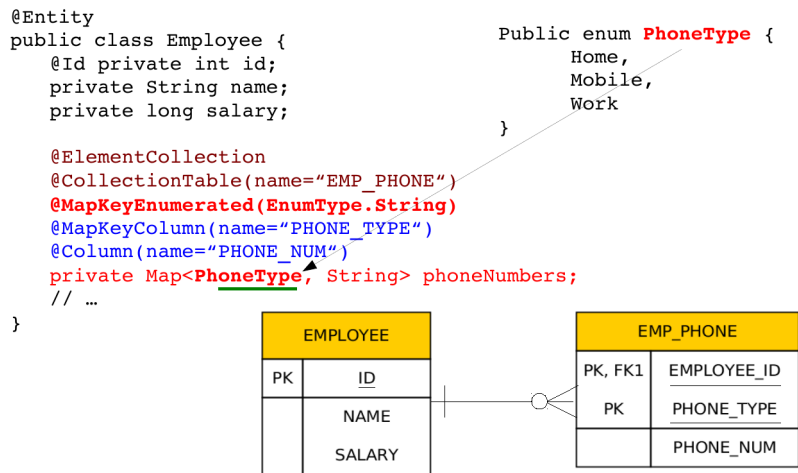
@Entity
public class Employee {
@Id private int id;
private String name;
private long salary;

@ElementCollection
@CollectionTable(name=“EMP_PHONE“)
@MapKeyEnumerated(EnumType.String)
@MapKeyColumn(name=“PHONE_TYPE“)
@Column(name=“PHONE_NUM“)
private Map<PhoneType, String> phoneNumbers;
// …
}

Public enum PhoneType {
Home,
Mobile,
Work
}

| EMPLOYEE | |
|---|---|
| PK | ID |
| | NAME |
| | SALARY |

| EMP_PHONE | |
|---|---|
| PK, FK1 | EMPLOYEE_ID |
| PK | PHONE_TYPE |
| | PHONE_NUM |